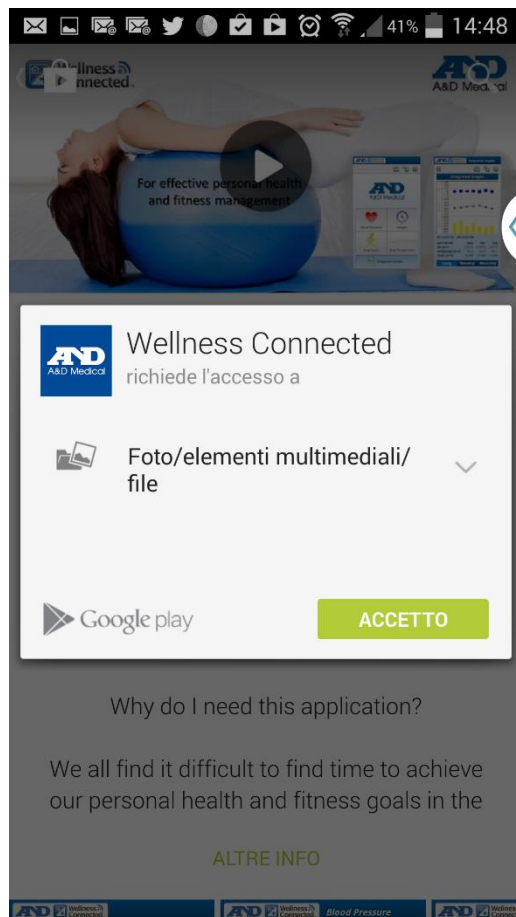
41% 14:48

Wellness Connected

A&D Medical

For effective personal health and fitness management

A&D
A&D Medical

Wellness Connected
richiede l'accesso a

Foto/elementi multimediali/ file

Google play

ACCETTO

Why do I need this application?

We all find it difficult to find time to achieve our personal health and fitness goals in the

ALTRE INFO

Wellness Connected

Wellness Connected Blood Pressure

Wellness Connected